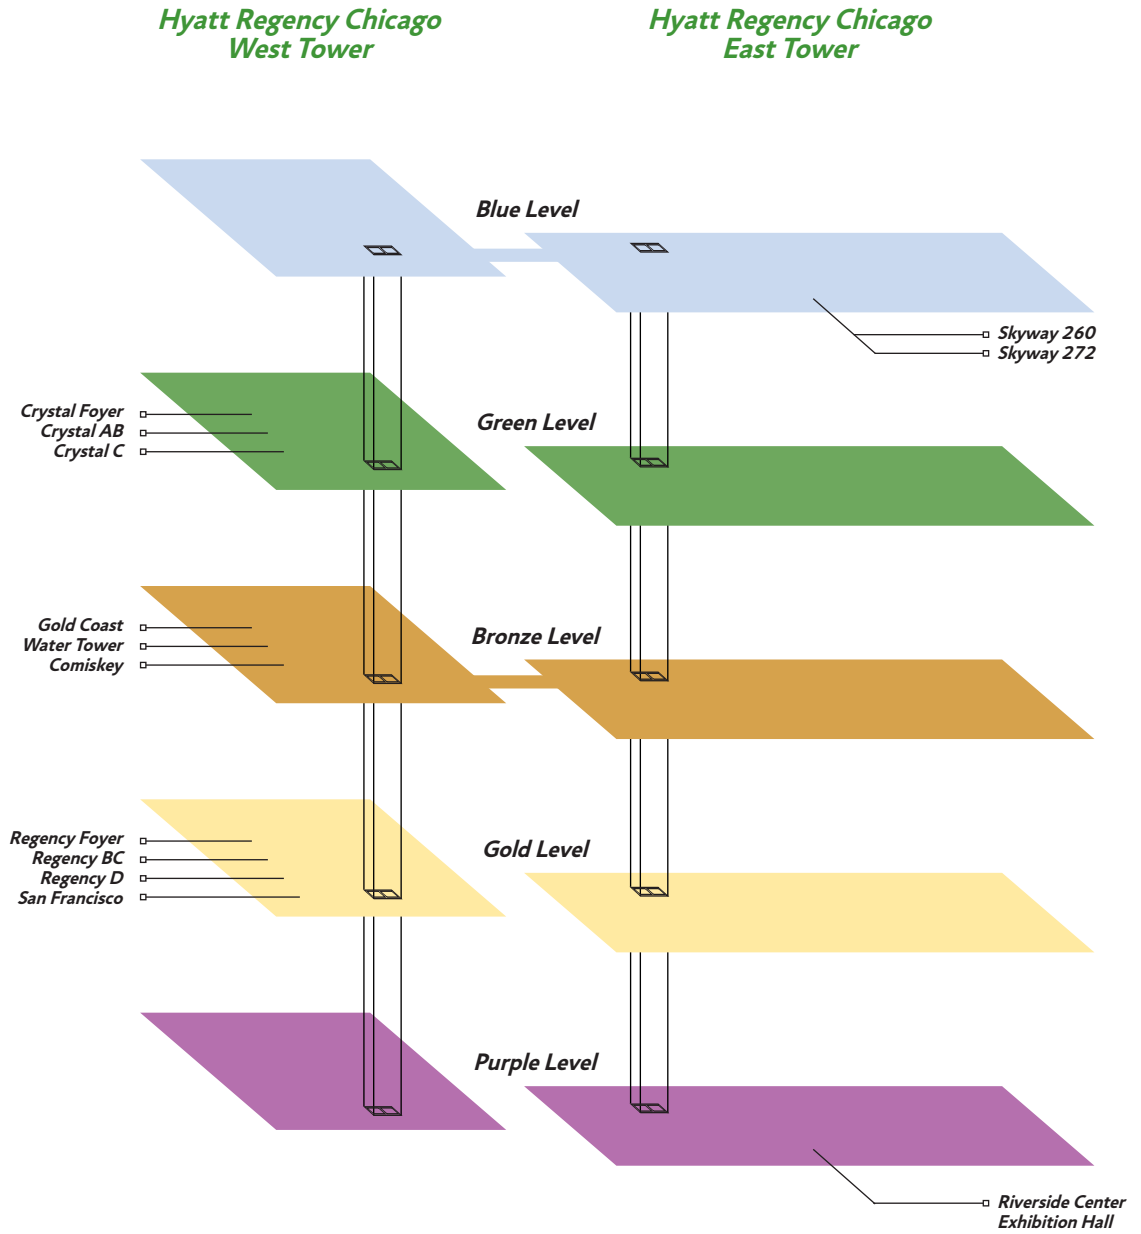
Hyatt Regency Chicago
West Tower

Hyatt Regency Chicago
East Tower

Blue Level

Skyway 260
Skyway 272

Crystal Foyer
Crystal AB
Crystal C

Green Level

Gold Coast
Water Tower
Comiskey

Bronze Level

Regency Foyer
Regency BC
Regency D
San Francisco

Gold Level

Purple Level

Riverside Center
Exhibition Hall